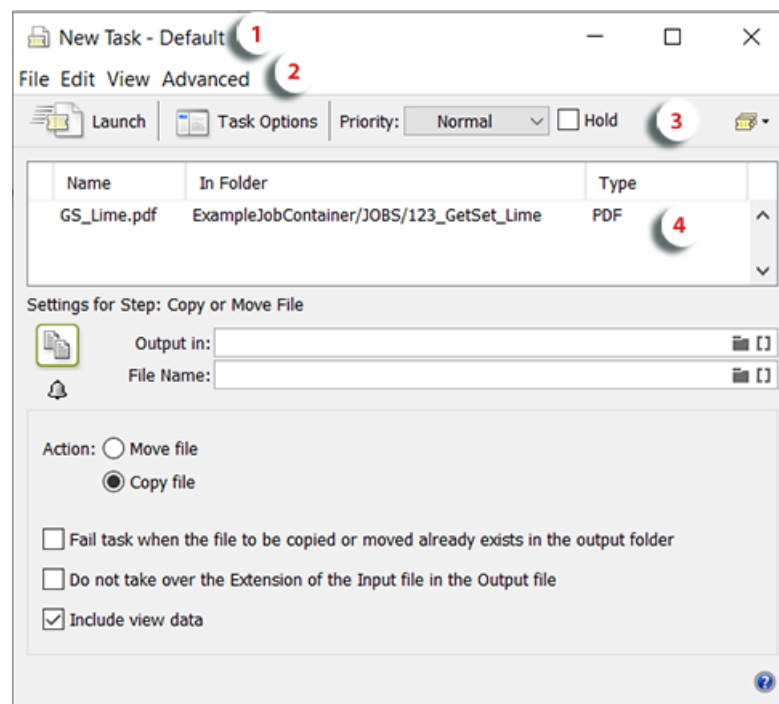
New Task - Default 1

File Edit View Advanced 2

Launch | Task Options | Priority: Normal | Hold 3

| Name | In Folder | Type |
|---|---|---|
| GS_Lime.pdf | ExampleJobContainer/JOBS/123_GetSet_Lime | PDF |

4

Settings for Step: Copy or Move File

Output in:

File Name:

Action: Move file

Copy file

Fail task when the file to be copied or moved already exists in the output folder

Do not take over the Extension of the Input file in the Output file

Include view data